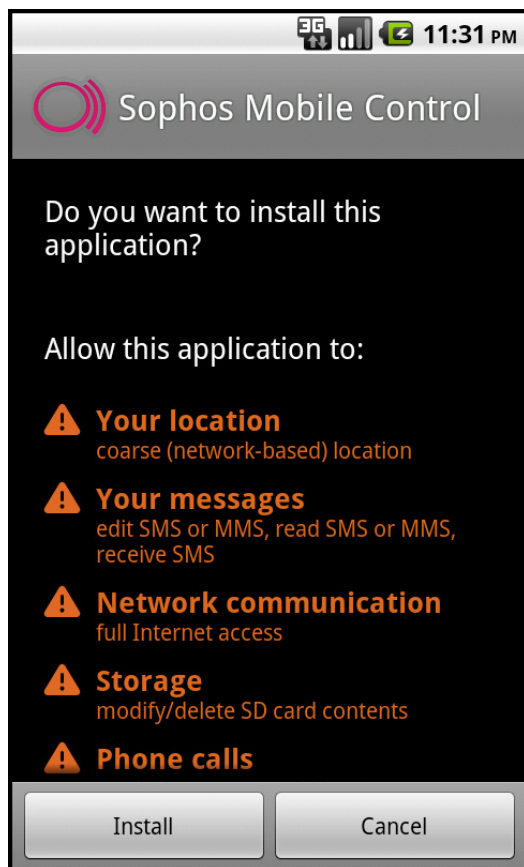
3G 11:31 PM

Sophos Mobile Control

Do you want to install this application?

Allow this application to:

Your location
coarse (network-based) location

Your messages
edit SMS or MMS, read SMS or MMS, receive SMS

Network communication
full Internet access

Storage
modify/delete SD card contents

Phone calls

Install

Cancel